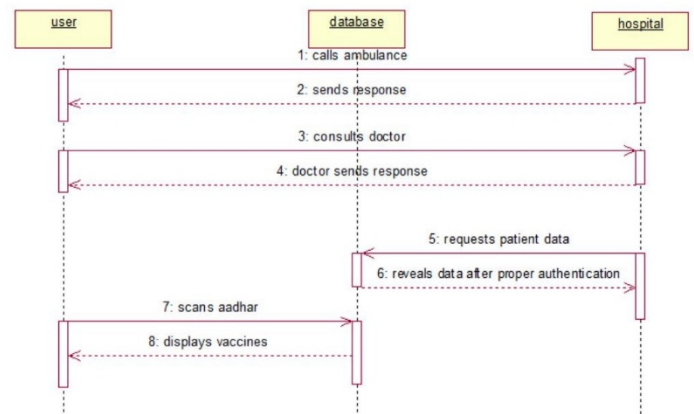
user

database

hospital

1: calls ambulance

2: sends response

3: consults doctor

4: doctor sends response

5: requests patient data

6: reveals data after proper authentication

7: scans aadhar

8: displays vaccines